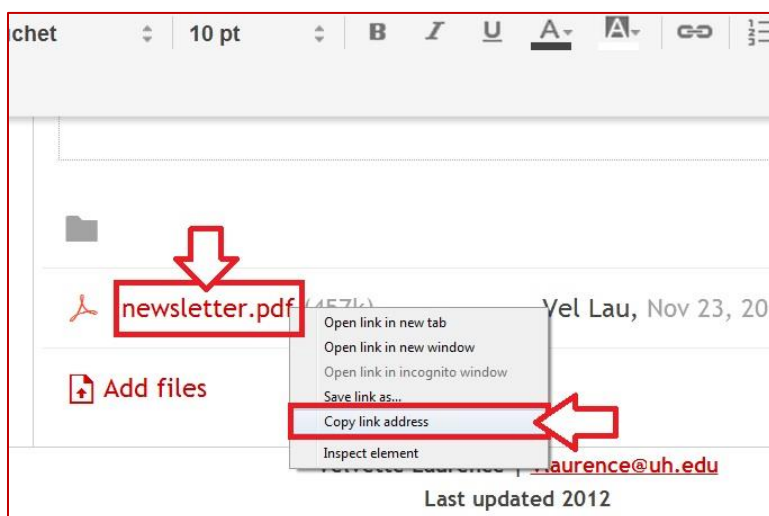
chet
10 pt
B I U A A

newsletter.pdf (457k)
Vel Lau, Nov 23, 20

Open link in new tab
Open link in new window
Open link in incognito window
Save link as...
Copy link address
Inspect element

Add files

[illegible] | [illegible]laurence@uh.edu
Last updated 2012